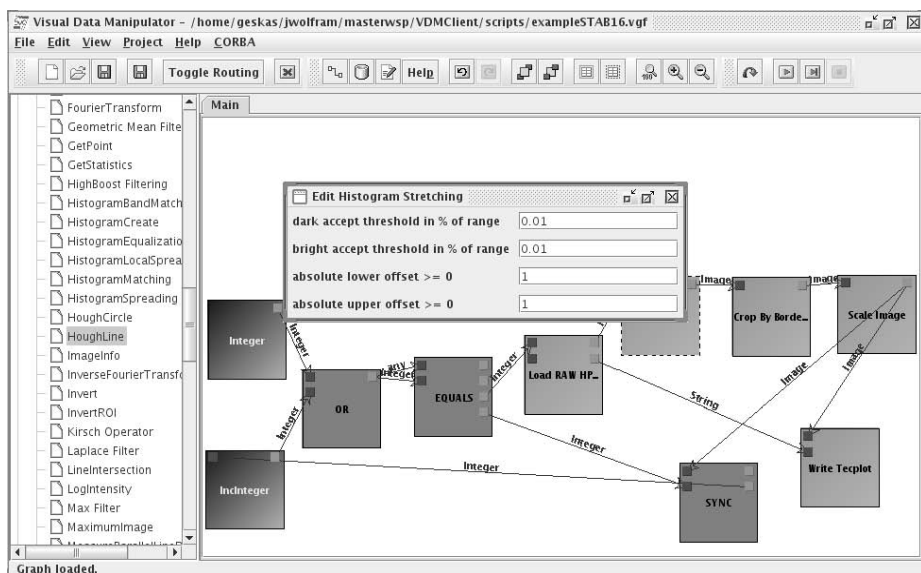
Visual Data Manipulator - /home/geskas/jwolfram/masterwsp/VDMClient/scripts/exampleSTAB16.vgf

File Edit View Project Help CORBA

Toggle Routing Help

FourierTransform
Geometric Mean Filte
GetPoint
GetStatistics
HighBoost Filtering
HistogramBandMatch
HistogramCreate
HistogramEqualizatio
HistogramLocalSprea
HistogramMatching
HistogramSpreading
HoughCircle
HoughLine
ImageInfo
InverseFourierTransf
Invert
InvertROI
Kirsch Operator
Laplace Filter
LineIntersection
LogIntensity
Max Filter
MaximumImage
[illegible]

Main

Edit Histogram Stretching

| | |
|---|---|
| dark accept threshold in % of range | 0.01 |
| bright accept threshold in % of range | 0.01 |
| absolute lower offset >= 0 | 1 |
| absolute upper offset >= 0 | 1 |

Integer
Integer
any
freeged
OR
Integer
EQUALS
Integer
Load RAW HP...
Image
Crop By Borde...
Image
Scale Image
Image
Image
String
Integer
Integer
IncInteger
SYNC
Write Tecplot

Graph loaded.